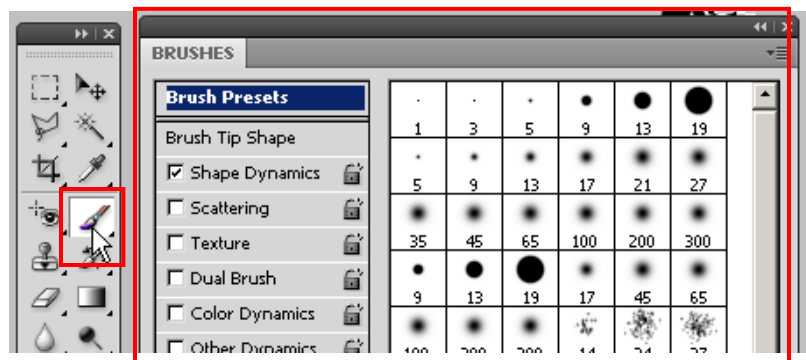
BRUSHES

Brush Presets

Brush Tip Shape

☑ Shape Dynamics

☐ Scattering

☐ Texture

☐ Dual Brush

☐ Color Dynamics

☐ Other Dynamics

| | | | | | |
|---|---|---|---|---|---|
| 1 | 3 | 5 | 9 | 13 | 19 |
| 5 | 9 | 13 | 17 | 21 | 27 |
| 35 | 45 | 65 | 100 | 200 | 300 |
| 9 | 13 | 19 | 17 | 45 | 65 |
| 100 | 200 | 300 | 14 | 24 | 27 |